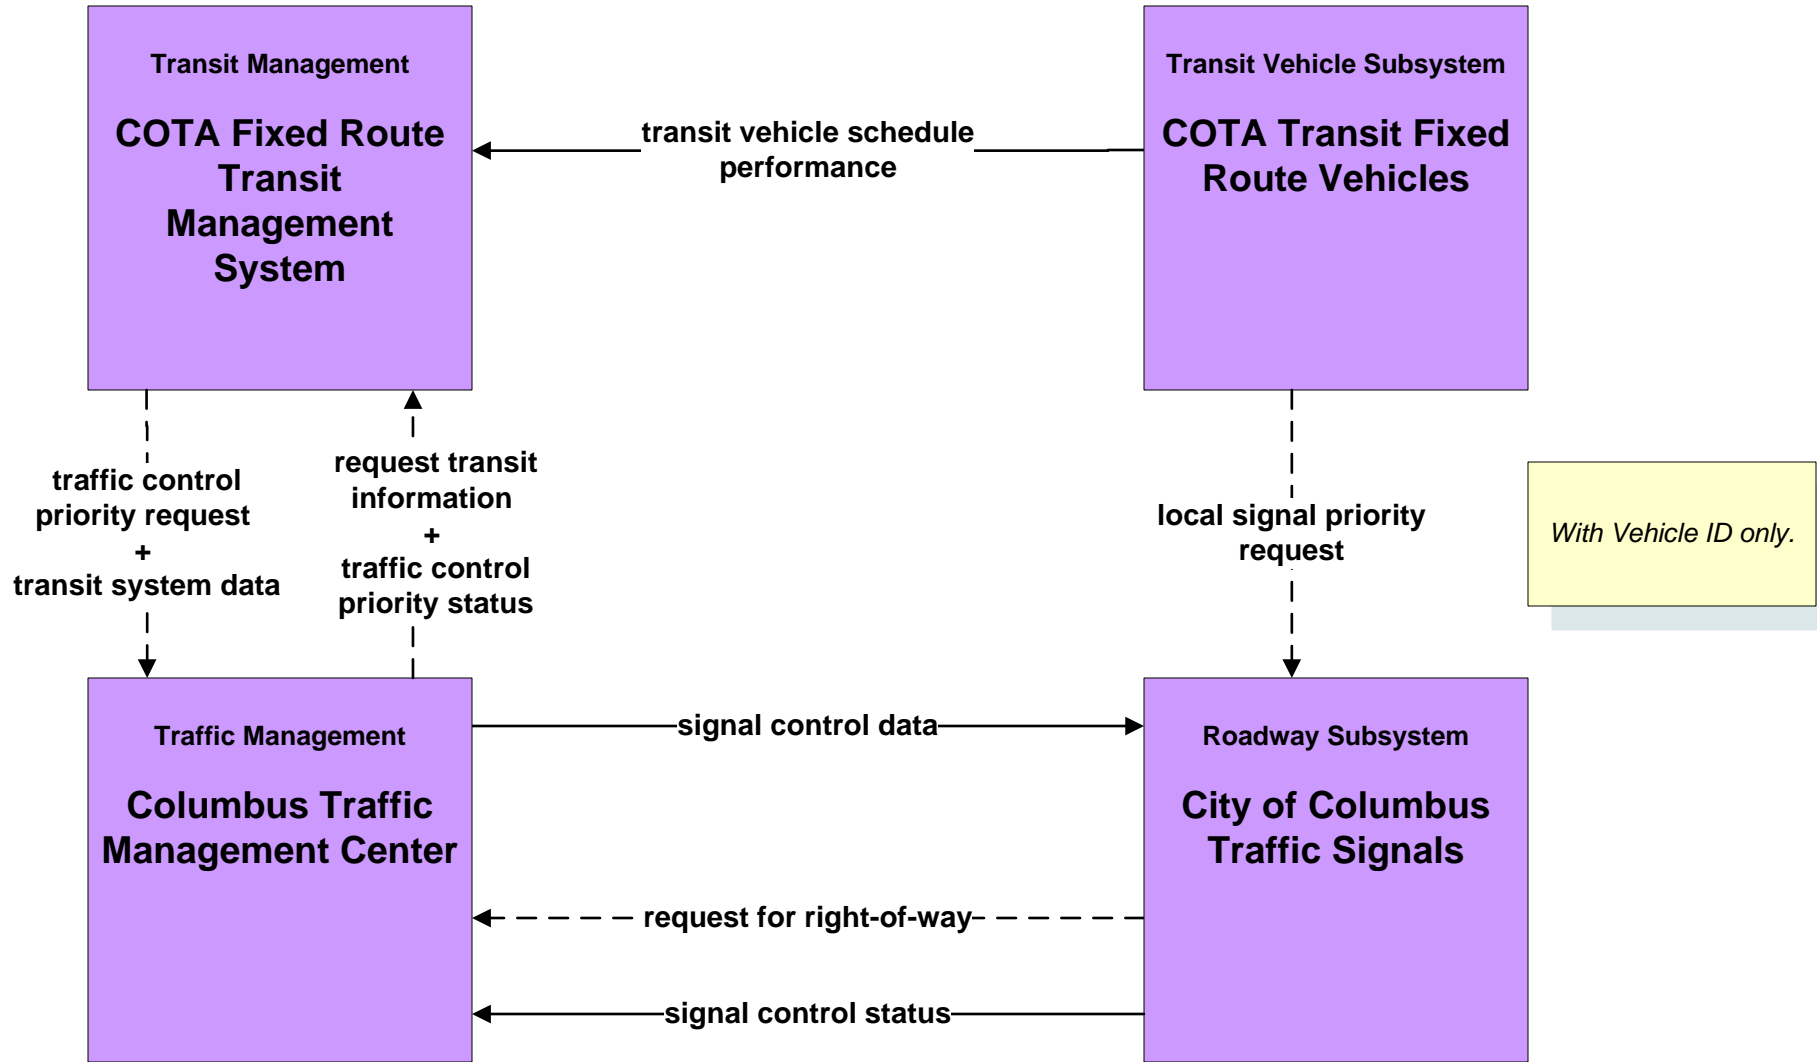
Transit Management

COTA Fixed Route Transit Management System

transit vehicle schedule performance

Transit Vehicle Subsystem

COTA Transit Fixed Route Vehicles

traffic control priority request + transit system data

request transit information + traffic control priority status

local signal priority request

With Vehicle ID only.

Traffic Management

Columbus Traffic Management Center

signal control data

Roadway Subsystem

City of Columbus Traffic Signals

request for right-of-way

signal control status